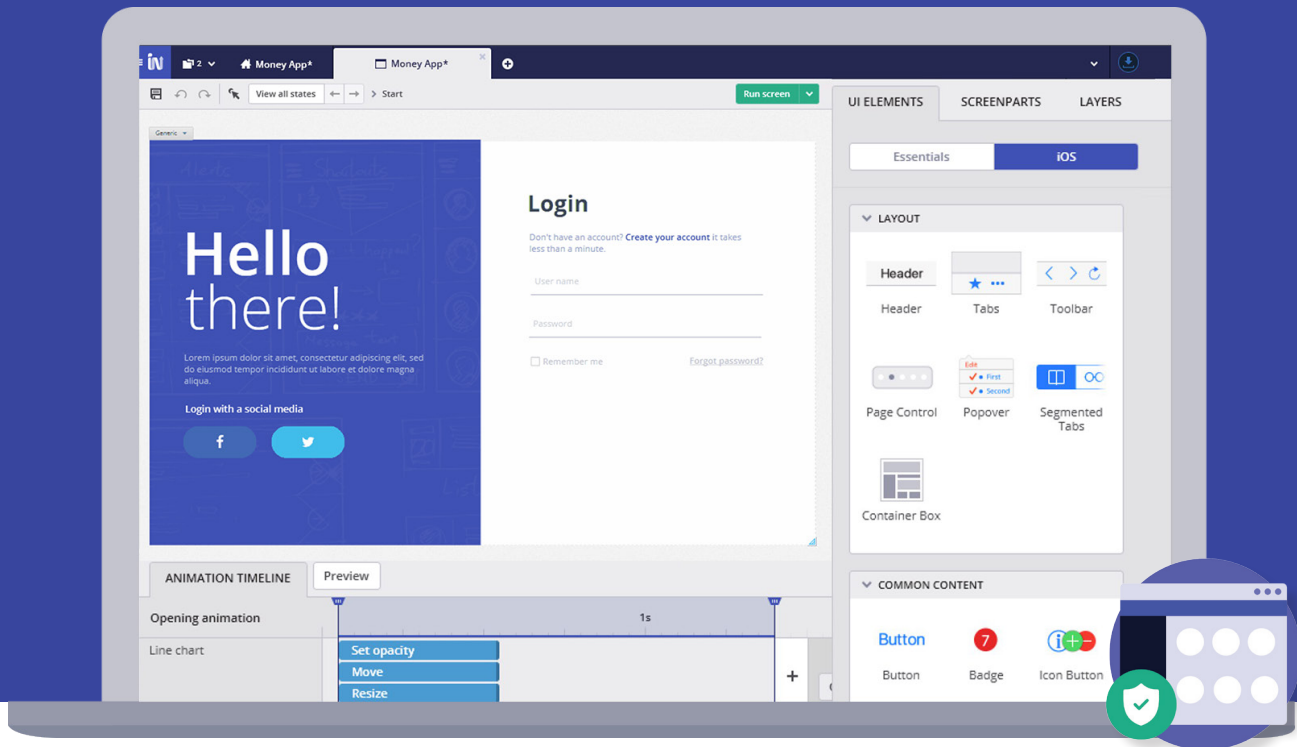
iN 2 Money App* Money App*

View all states Start Run screen

UI ELEMENTS SCREENPARTS LAYERS

Essentials iOS

Generic

Hello there!

Lorem ipsum dolor sit amet, consectetur adipiscing elit, sed do eiusmod tempor incididunt ut labore et dolore magna aliqua.

Login with a social media

Login

Don't have an account? Create your account it takes less than a minute.

User name

Password

Remember me Forgot password?

LAYOUT

Header Header Tabs Toolbar

Page Control Popover Segmented Tabs

Edit First Second

Container Box

COMMON CONTENT

Button Button 7 Badge Icon Button

ANIMATION TIMELINE Preview

Opening animation 1s

Line chart

Set opacity

Move

Resize